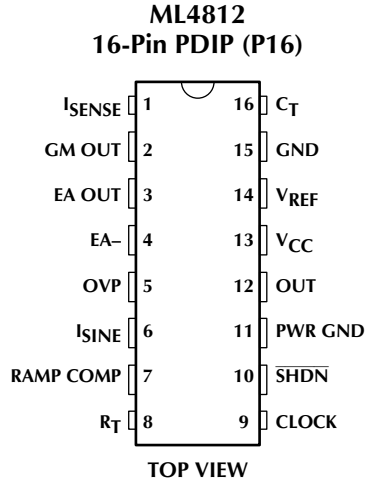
ML4812
16-Pin PDIP (P16)

$I_{SENSE}$ 1
GM OUT 2
EA OUT 3
EA– 4
OVP 5
$I_{SINE}$ 6
RAMP COMP 7
$R_T$ 8

16 $C_T$
15 GND
14 $V_{REF}$
13 $V_{CC}$
12 OUT
11 PWR GND
10 $\overline{SHDN}$
9 CLOCK

TOP VIEW